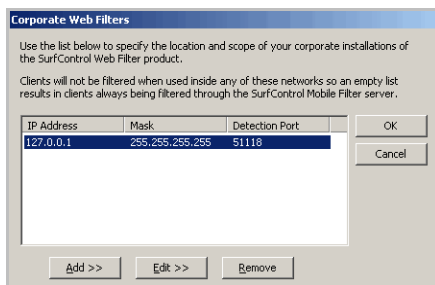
Corporate Web Filters

Use the list below to specify the location and scope of your corporate installations of the SurfControl Web Filter product.

Clients will not be filtered when used inside any of these networks so an empty list results in clients always being filtered through the SurfControl Mobile Filter server.

| IP Address | Mask | Detection Port |
|---|---|---|
| 127.0.0.1 | 255.255.255.255 | 51118 |

OK

Cancel

Add >>

Edit >>

Remove